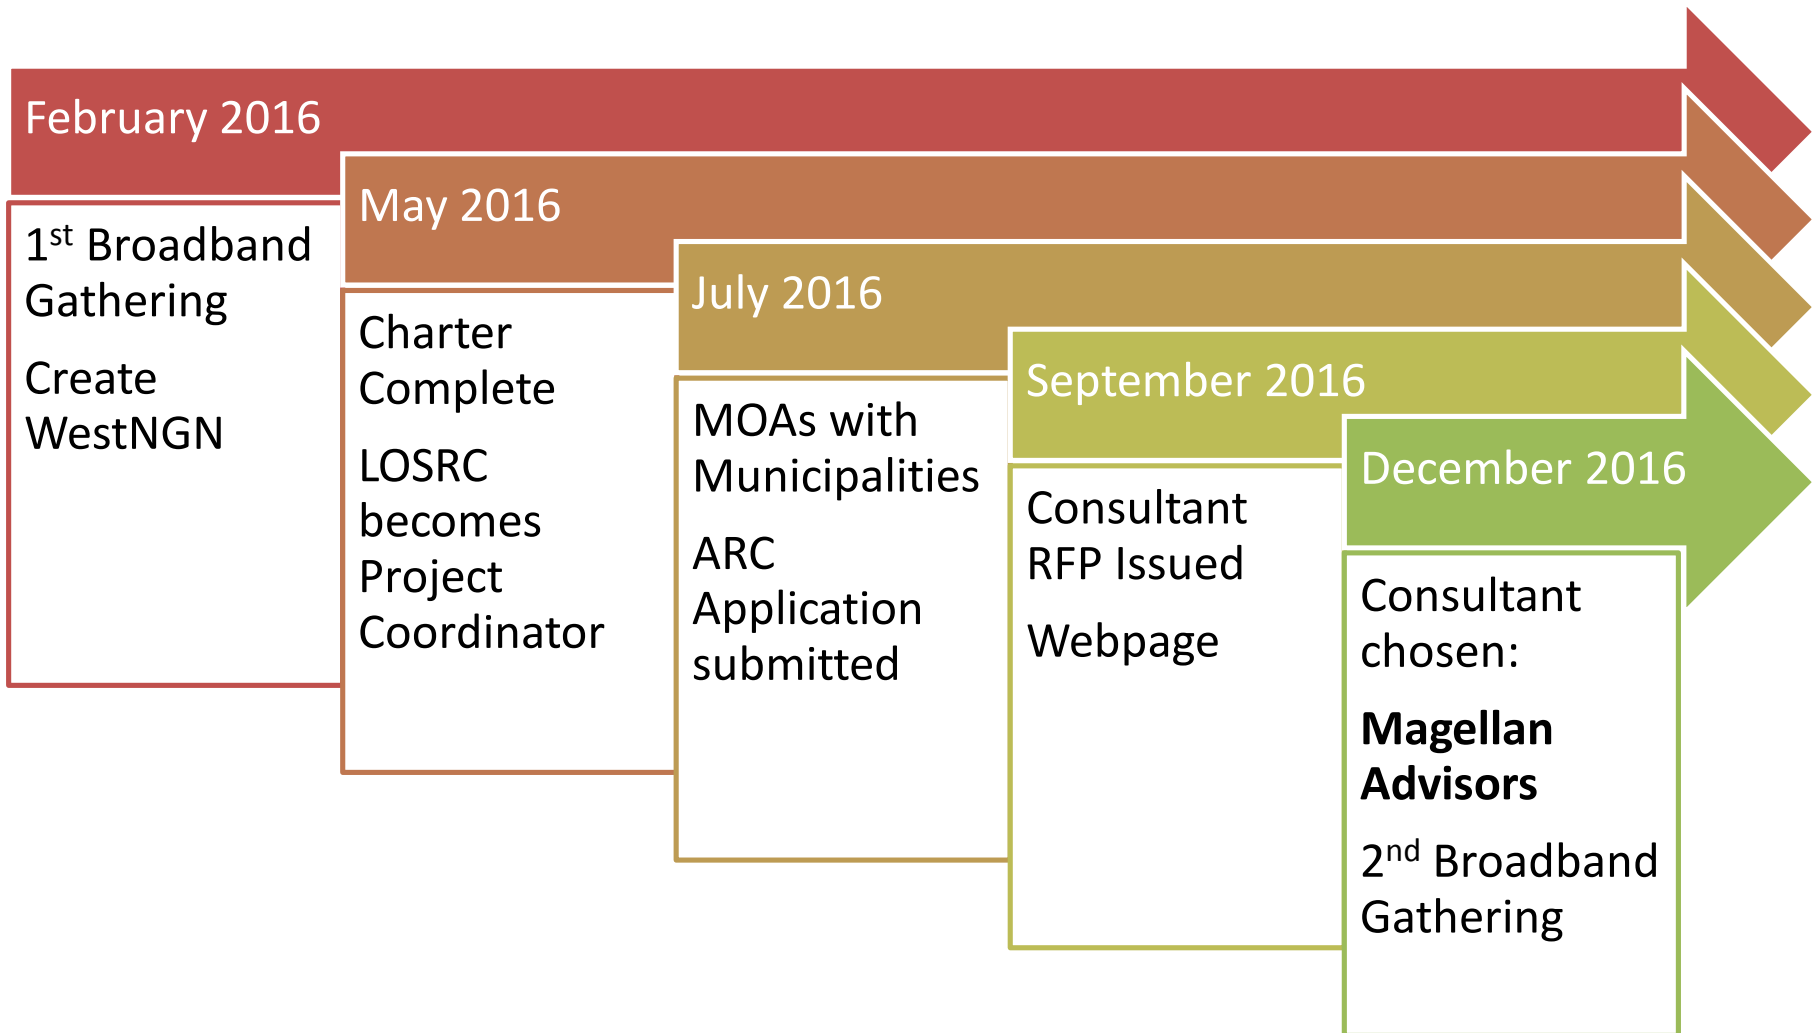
February 2016

1st Broadband Gathering

Create WestNGN

May 2016

Charter Complete

LOSRC becomes Project Coordinator

July 2016

MOAs with Municipalities

ARC Application submitted

September 2016

Consultant RFP Issued

Webpage

December 2016

Consultant chosen:

**Magellan Advisors**

2nd Broadband Gathering